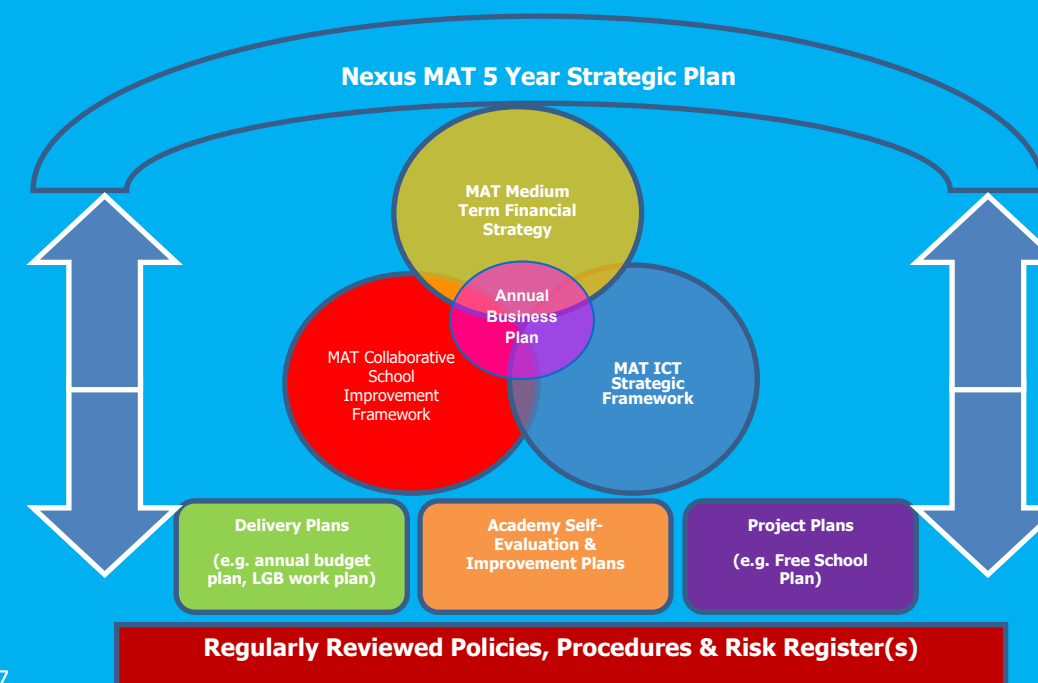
Nexus MAT 5 Year Strategic Plan

MAT Medium Term Financial Strategy

Annual Business Plan

MAT Collaborative School Improvement Framework

MAT ICT Strategic Framework

Delivery Plans

(e.g. annual budget plan, LGB work plan)

Academy Self-Evaluation & Improvement Plans

Project Plans

(e.g. Free School Plan)

Regularly Reviewed Policies, Procedures & Risk Register(s)

7